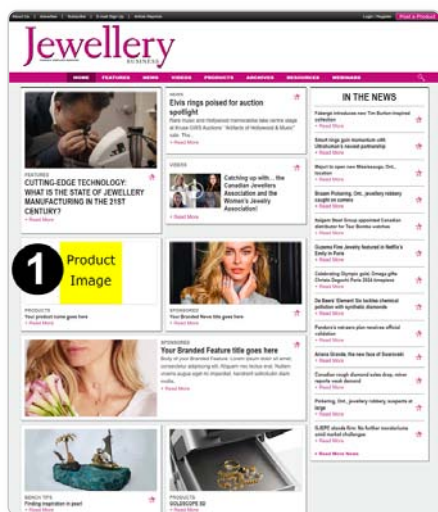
About Us | Advertise | Subscribe | E-mail Sign Up | Article Reprints

Login / Register | Post a Product

Jewellery
BUSINESS

HOME | FEATURES | NEWS | VIDEOS | PRODUCTS | ARCHIVES | RESOURCES | WEBINARS

FEATURES
CUTTING-EDGE TECHNOLOGY: WHAT IS THE STATE OF JEWELLERY MANUFACTURING IN THE 21ST CENTURY?
+ Read More

NEWS
Elvis rings poised for auction spotlight
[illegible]
+ Read More

VIDEOS
Catching up with... the Canadian Jewellers Association and the Women's Jewelry Association
+ Read More

IN THE NEWS
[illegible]
+ Read More
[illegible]
+ Read More
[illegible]
+ Read More
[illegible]
+ Read More
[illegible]
+ Read More
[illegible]
+ Read More
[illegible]
+ Read More
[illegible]
+ Read More
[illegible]
+ Read More
Pandora's net-zero plan receives official validation
+ Read More
Ariana Grande, the new face of Swarovski
+ Read More
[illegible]
+ Read More
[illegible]
+ Read More
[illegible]
+ Read More
+ Read More News

1 Product Image

PRODUCTS
Your product name goes here
+ Read More

SPONSORED
Your Branded News title goes here
+ Read More

SPONSORED
Your Branded Feature title goes here
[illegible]
+ Read More

BENCH TIPS
Finding inspiration in pearl
+ Read More

PRODUCTS
GOLDSCOPE 5D
+ Read More